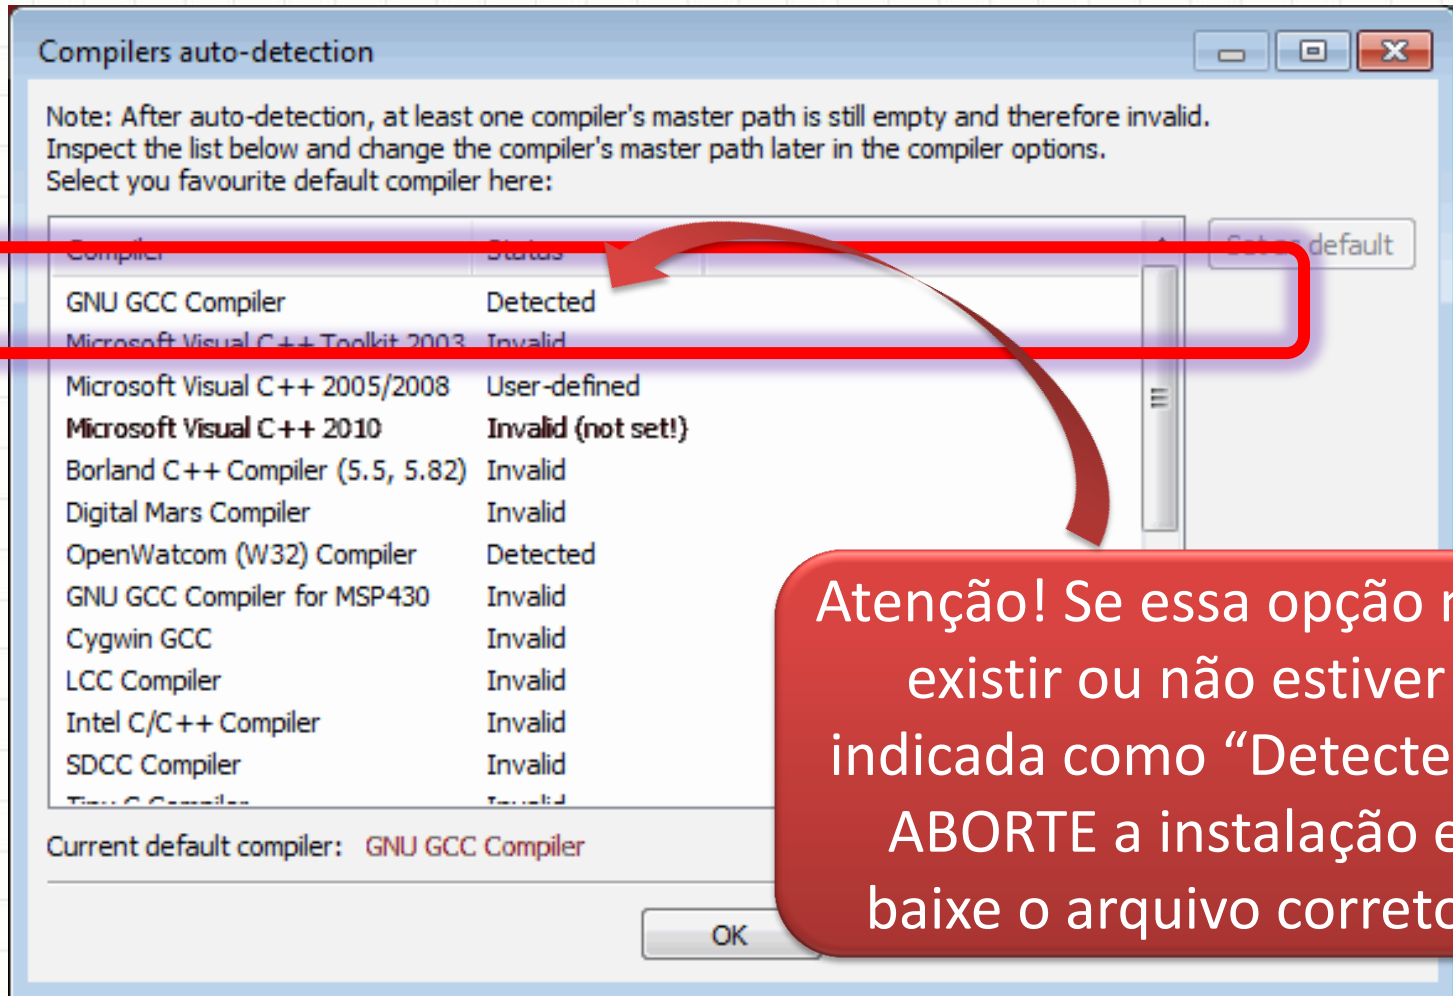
Compilers auto-detection

Note: After auto-detection, at least one compiler's master path is still empty and therefore invalid. Inspect the list below and change the compiler's master path later in the compiler options. Select you favourite default compiler here:

| Compiler | Status |
|---|---|
| GNU GCC Compiler | Detected |
| Microsoft Visual C++ Toolkit 2003 | Invalid |
| Microsoft Visual C++ 2005/2008 | User-defined |
| Microsoft Visual C++ 2010 | Invalid (not set!) |
| Borland C++ Compiler (5.5, 5.82) | Invalid |
| Digital Mars Compiler | Invalid |
| OpenWatcom (W32) Compiler | Detected |
| GNU GCC Compiler for MSP430 | Invalid |
| Cygwin GCC | Invalid |
| LCC Compiler | Invalid |
| Intel C/C++ Compiler | Invalid |
| SDCC Compiler | Invalid |
| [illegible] | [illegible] |

Set as default

Current default compiler: GNU GCC Compiler

OK

Atenção! Se essa opção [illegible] existir ou não estiver indicada como "Detecte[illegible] ABORTE a instalação e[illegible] baixe o arquivo corret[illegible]